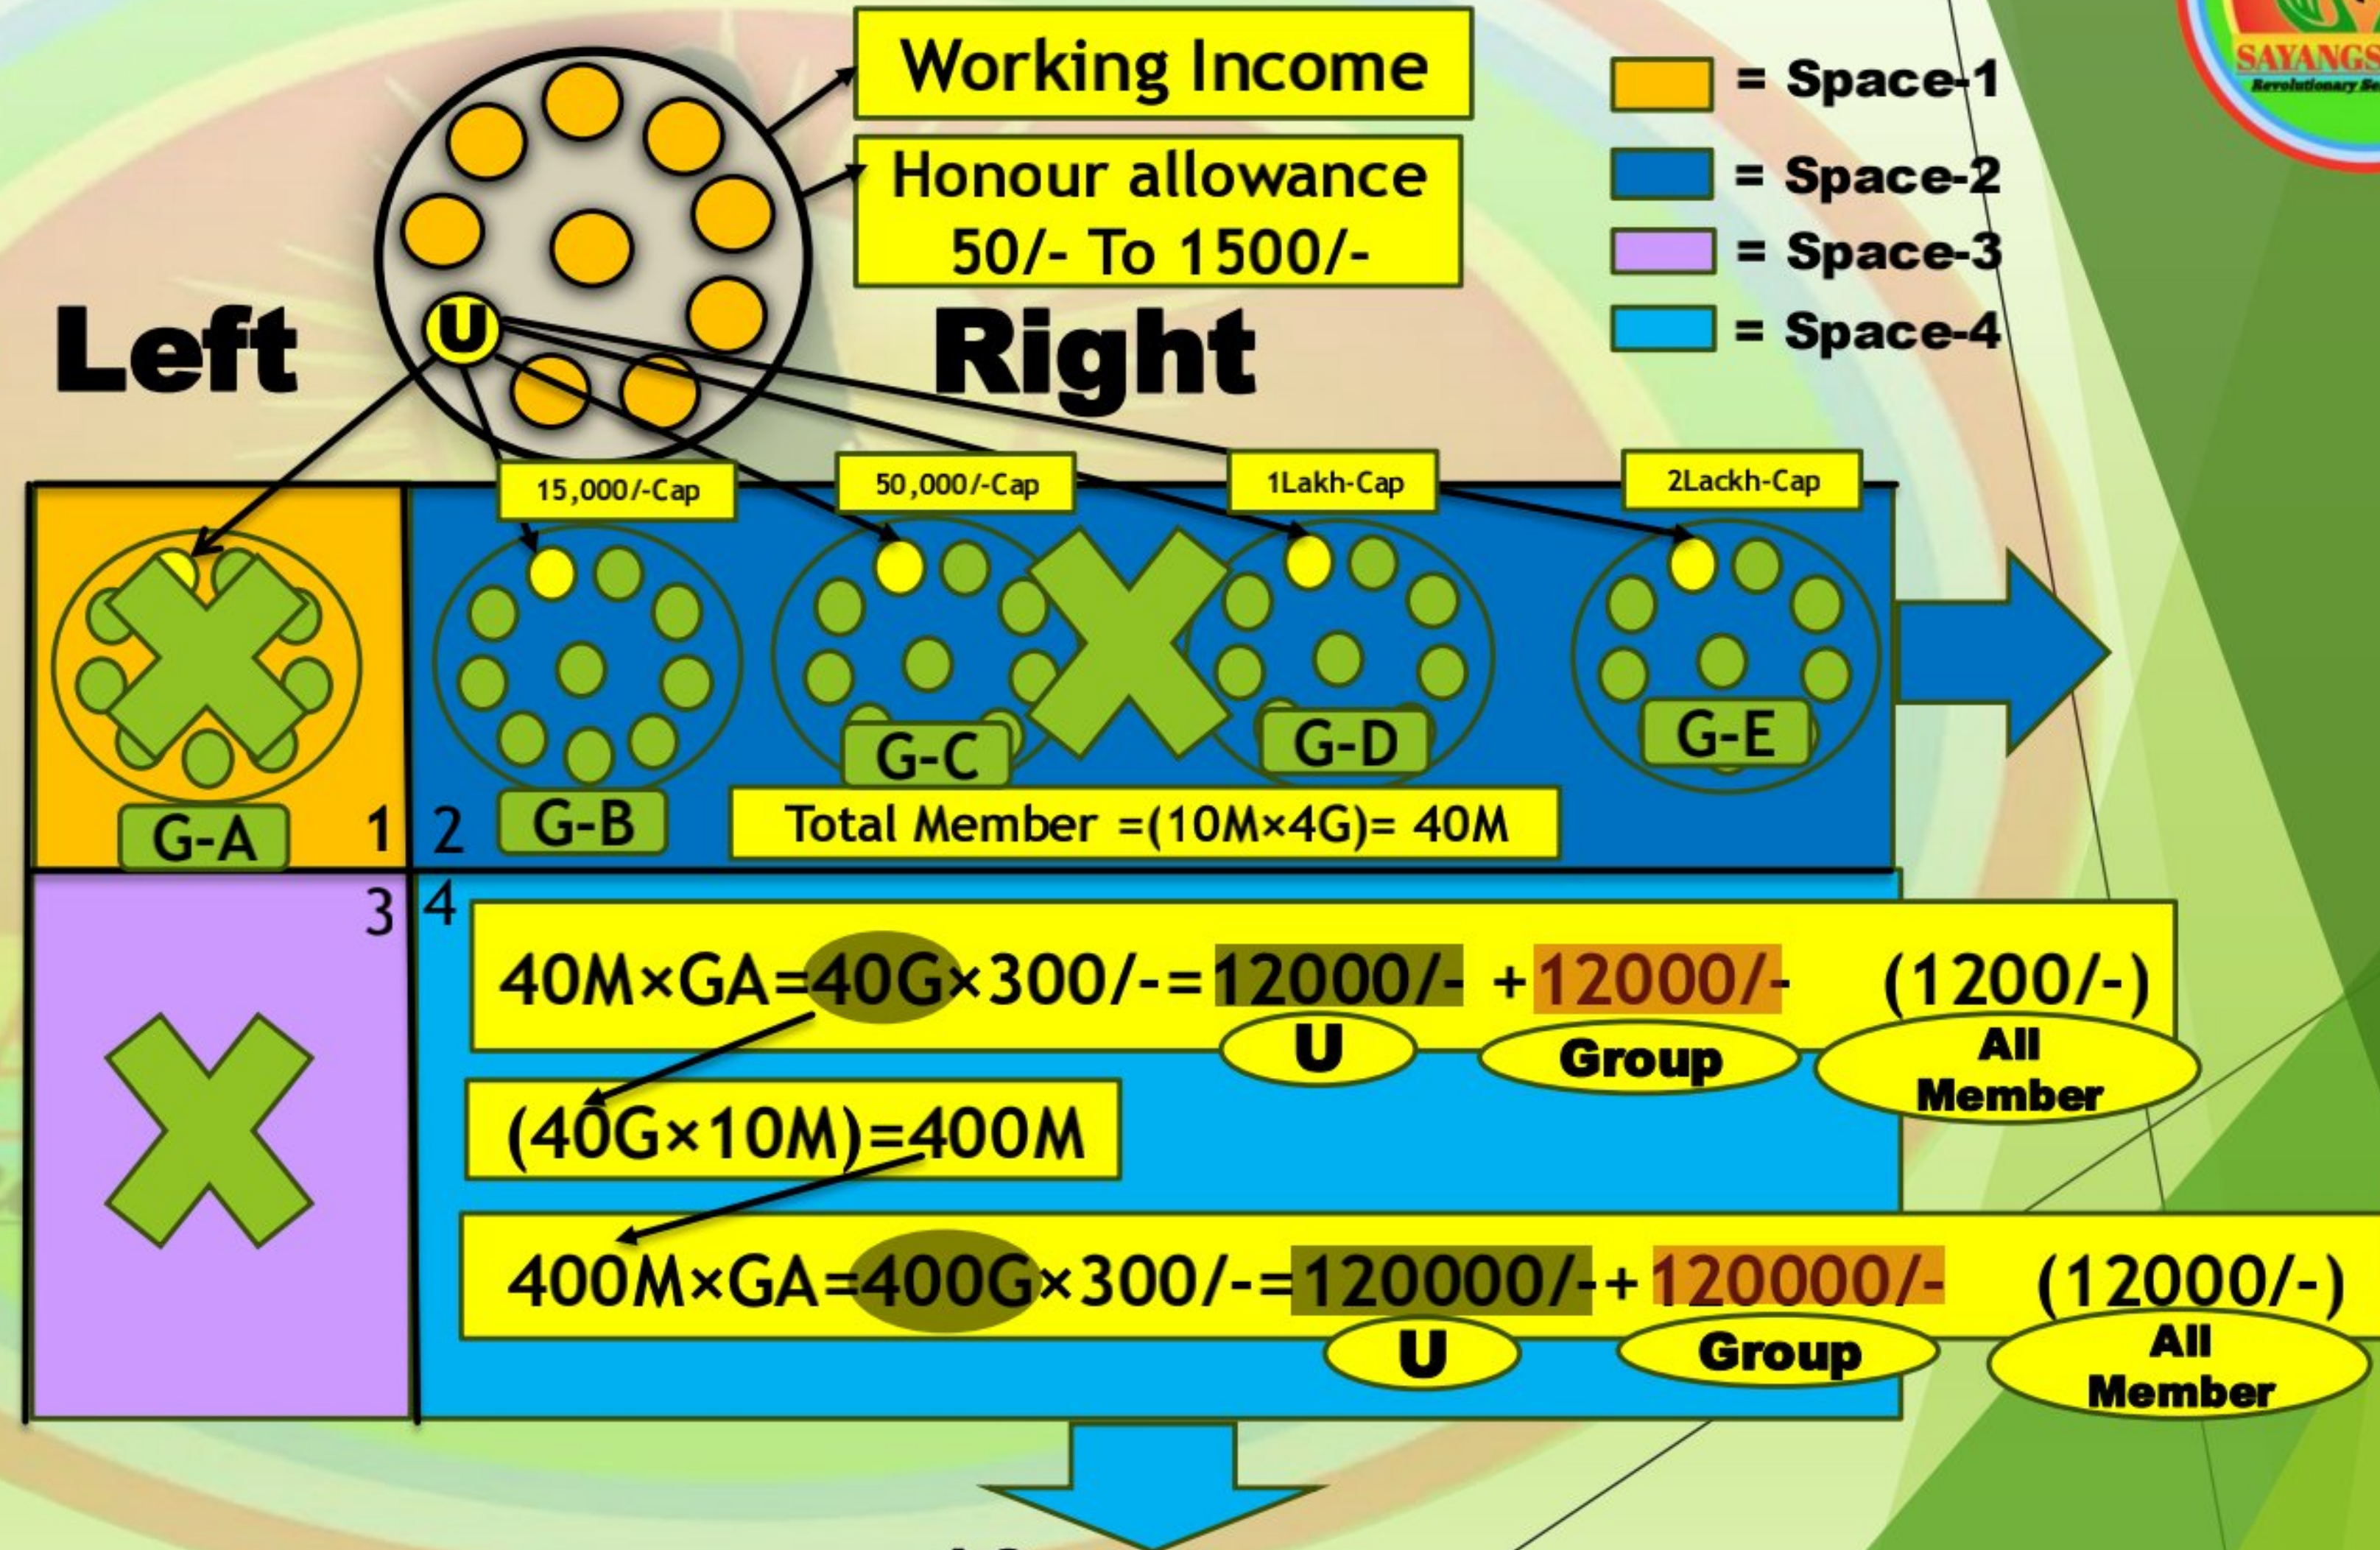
SAYANGS
Revolutionary Be

Working Income

Honour allowance 50/- To 1500/-

= Space-1
= Space-2
= Space-3
= Space-4

Left

U

Right

15,000/-Cap
50,000/-Cap
1Lakh-Cap
2Lackh-Cap

G-A
1
2
G-B
G-C
G-D
G-E

Total Member =(10M×4G)= 40M

3
4

40M×GA=40G×300/-=12000/- +12000/- (1200/-)
U
Group
All Member

(40G×10M)=400M

400M×GA=400G×300/-=120000/-+120000/- (12000/-)
U
Group
All Member